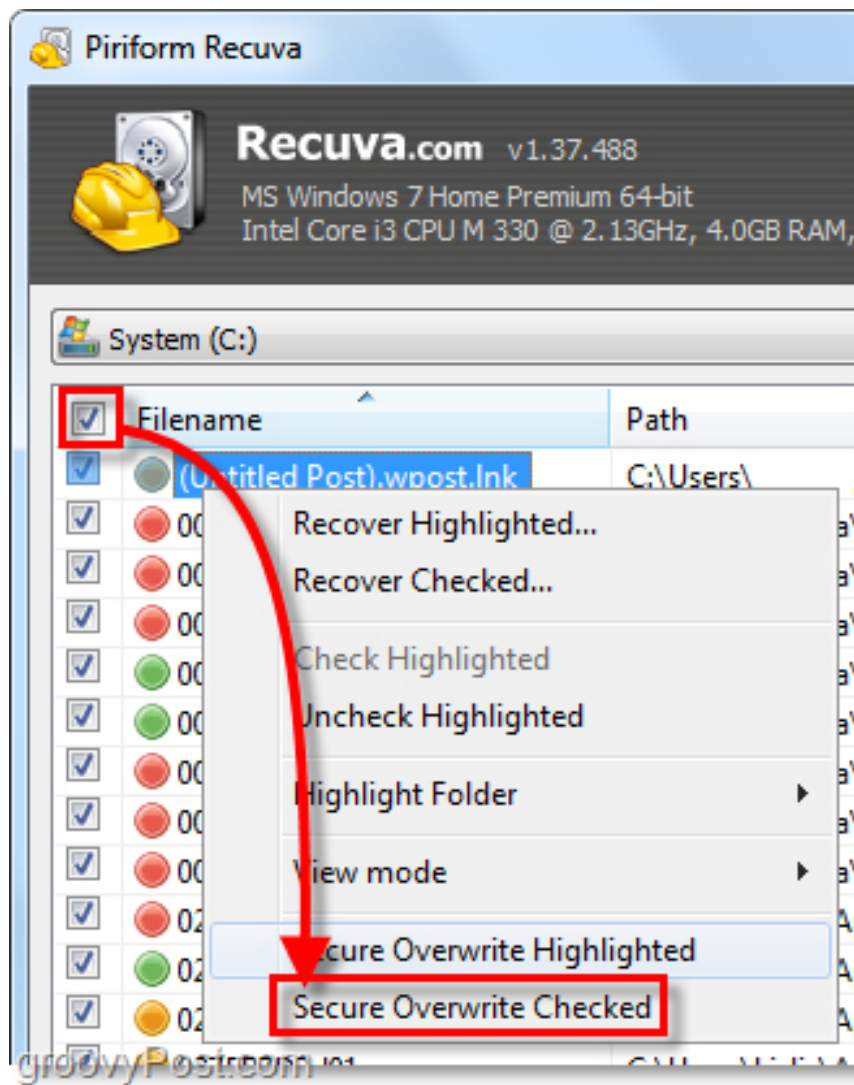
Piriform Recuva

Recuva.com v1.37.488
MS Windows 7 Home Premium 64-bit
Intel Core i3 CPU M 330 @ 2.13GHz, 4.0GB RAM,

System (C:)

| | Filename | Path |
|---|---|---|
| | ([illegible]titled Post).wpost.lnk | C:\Users\ |
| | 00 | |
| | 00 | |
| | 00 | |
| | 00 | |
| | 00 | |
| | 00 | |
| | 00 | |
| | 00 | |
| | 02 | |
| | 02 | |
| | 02 | |

Recover Highlighted...
Recover Checked...
Check Highlighted
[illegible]ncheck Highlighted
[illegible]ighlight Folder
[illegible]iew mode
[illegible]cure Overwrite Highlighted
Secure Overwrite Checked

groovyPost.com